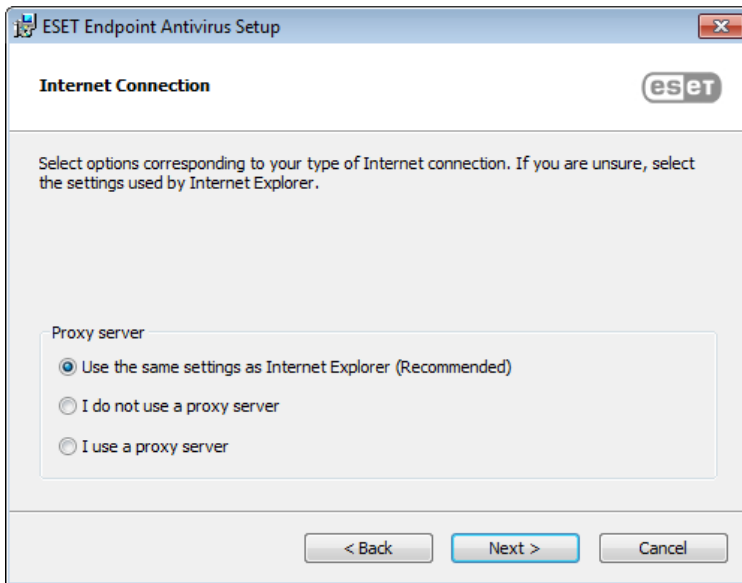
ESET Endpoint Antivirus Setup

Internet Connection

eset

Select options corresponding to your type of Internet connection. If you are unsure, select the settings used by Internet Explorer.

Proxy server

Use the same settings as Internet Explorer (Recommended)

I do not use a proxy server

I use a proxy server

< Back

Next >

Cancel